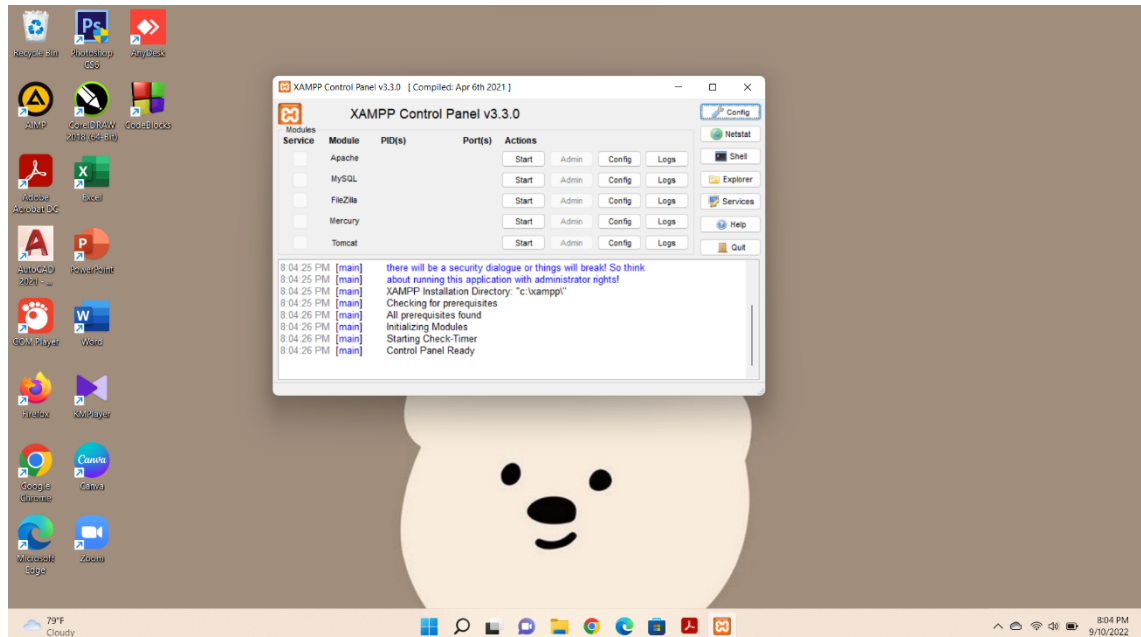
Recycle Bin
Photoshop CS6
AnyDesk
AIMP
CorelDRAW 2018 (64-Bit)
CodeBlocks
Adobe Acrobat DC
Excel
AutoCAD 2021 - ...
PowerPoint
GOM Player
Word
Firefox
KMPlayer
Google Chrome
Canva
Microsoft Edge
Zoom

XAMPP Control Panel v3.3.0 [ Compiled: Apr 6th 2021 ]

XAMPP Control Panel v3.3.0

Config
Netstat
Shell
Explorer
Services
Help
Quit

Modules

| Service | Module | PID(s) | Port(s) | Actions | | | |
|---|---|---|---|---|---|---|---|
| | Apache | | | Start | Admin | Config | Logs |
| | MySQL | | | Start | Admin | Config | Logs |
| | FileZilla | | | Start | Admin | Config | Logs |
| | Mercury | | | Start | Admin | Config | Logs |
| | Tomcat | | | Start | Admin | Config | Logs |

8:04:25 PM [main] there will be a security dialogue or things will break! So think
8:04:25 PM [main] about running this application with administrator rights!
8:04:25 PM [main] XAMPP Installation Directory: "c:\xampp\"
8:04:25 PM [main] Checking for prerequisites
8:04:26 PM [main] All prerequisites found
8:04:26 PM [main] Initializing Modules
8:04:26 PM [main] Starting Check-Timer
8:04:26 PM [main] Control Panel Ready

79°F
Cloudy

8:04 PM
9/10/2022